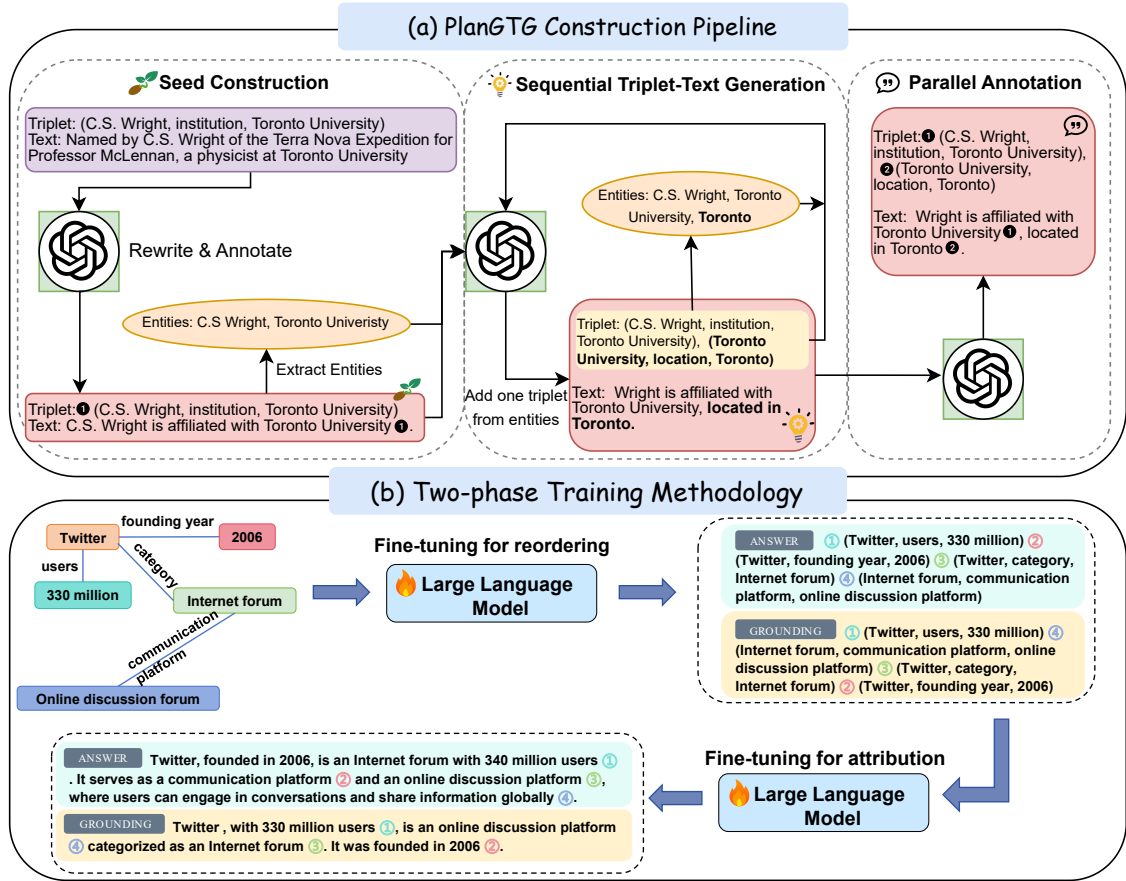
(a) PlanGTG Construction Pipeline

Seed Construction

Triplet: (C.S. Wright, institution, Toronto University)
Text: Named by C.S. Wright of the Terra Nova Expedition for Professor McLennan, a physicist at Toronto University

Rewrite & Annotate

Entities: C.S Wright, Toronto Univeristy

Extract Entities

Triplet:❶ (C.S. Wright, institution, Toronto University)
Text: C.S. Wright is affiliated with Toronto University ❶.

Sequential Triplet-Text Generation

Entities: C.S. Wright, Toronto University, **Toronto**

Add one triplet from entities

Triplet: (C.S. Wright, institution, Toronto University), **(Toronto University, location, Toronto)**

Text: Wright is affiliated with Toronto University, **located in Toronto.**

Parallel Annotation

Triplet:❶ (C.S. Wright, institution, Toronto University), ❷ (Toronto University, location, Toronto)

Text: Wright is affiliated with Toronto University ❶, located in Toronto ❷.

(b) Two-phase Training Methodology

Twitter
founding year
2006
users
category
330 million
Internet forum
communication platform
Online discussion forum

Fine-tuning for reordering

Large Language Model

ANSWER ① (Twitter, users, 330 million) ② (Twitter, founding year, 2006) ③ (Twitter, category, Internet forum) ④ (Internet forum, communication platform, online discussion platform)

GROUNDING ① (Twitter, users, 330 million) ④ (Internet forum, communication platform, online discussion platform) ③ (Twitter, category, Internet forum) ② (Twitter, founding year, 2006)

Fine-tuning for attribution

Large Language Model

ANSWER Twitter, founded in 2006, is an Internet forum with 340 million users ①. It serves as a communication platform ② and an online discussion platform ③, where users can engage in conversations and share information globally ④.

GROUNDING Twitter , with 330 million users ①, is an online discussion platform ④ categorized as an Internet forum ③. It was founded in 2006 ②.